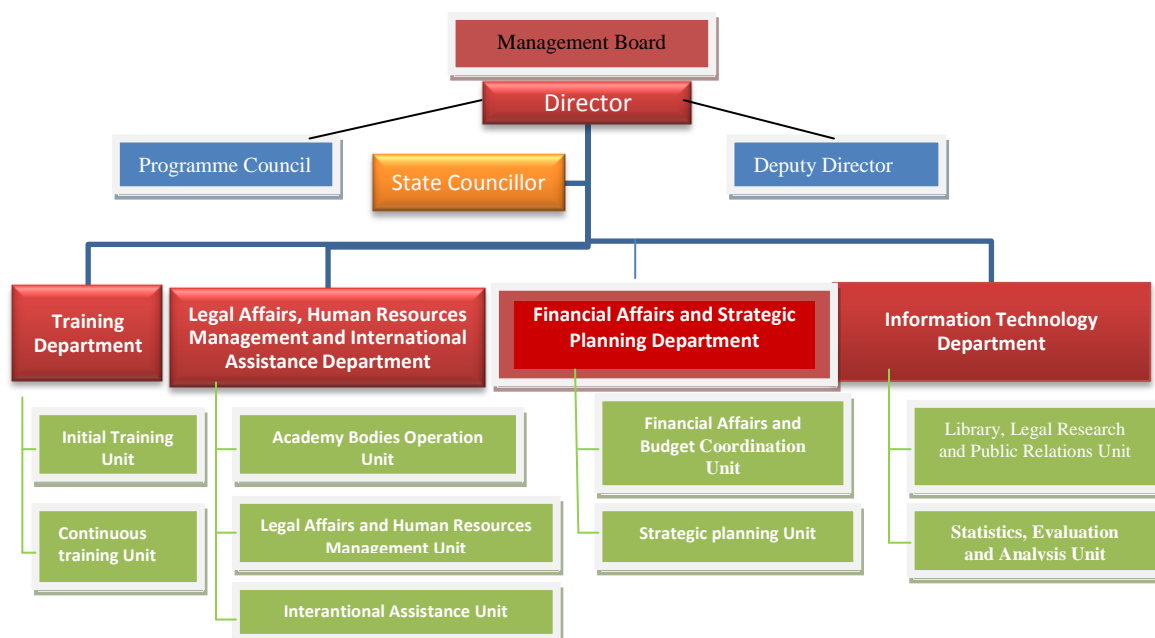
Management Board

Director

Programme Council

State Councillor

Deputy Director

Training Department

Legal Affairs, Human Resources Management and International Assistance Department

Financial Affairs and Strategic Planning Department

Information Technology Department

Initial Training Unit

Continuous training Unit

Academy Bodies Operation Unit

Legal Affairs and Human Resources Management Unit

Interantional Assistance Unit

Financial Affairs and Budget Coordination Unit

Strategic planning Unit

Library, Legal Research and Public Relations Unit

Statistics, Evaluation and Analysis Unit